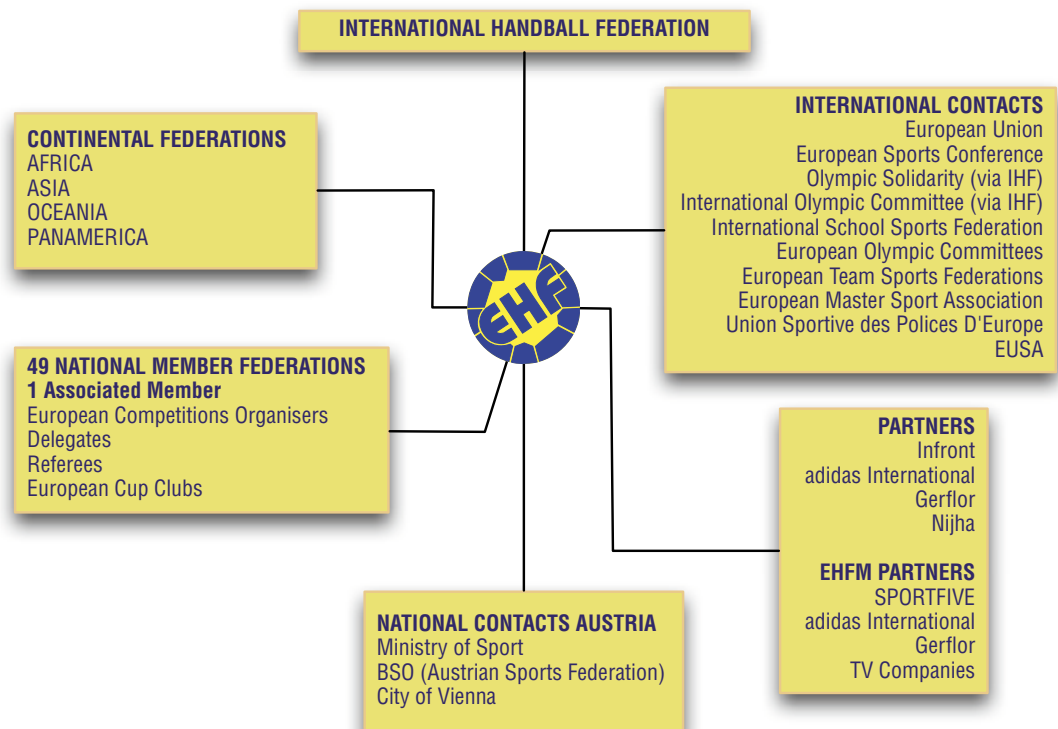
INTERNATIONAL HANDBALL FEDERATION

CONTINENTAL FEDERATIONS
AFRICA
ASIA
OCEANIA
PANAMERICA

INTERNATIONAL CONTACTS
European Union
European Sports Conference
Olympic Solidarity (via IHF)
International Olympic Committee (via IHF)
International School Sports Federation
European Olympic Committees
European Team Sports Federations
European Master Sport Association
Union Sportive des Polices D'Europe
EUSA

EHF

49 NATIONAL MEMBER FEDERATIONS
1 Associated Member
European Competitions Organisers
Delegates
Referees
European Cup Clubs

PARTNERS
Infront
adidas International
Gerflor
Nijha

EHFM PARTNERS
SPORTFIVE
adidas International
Gerflor
TV Companies

NATIONAL CONTACTS AUSTRIA
Ministry of Sport
BSO (Austrian Sports Federation)
City of Vienna